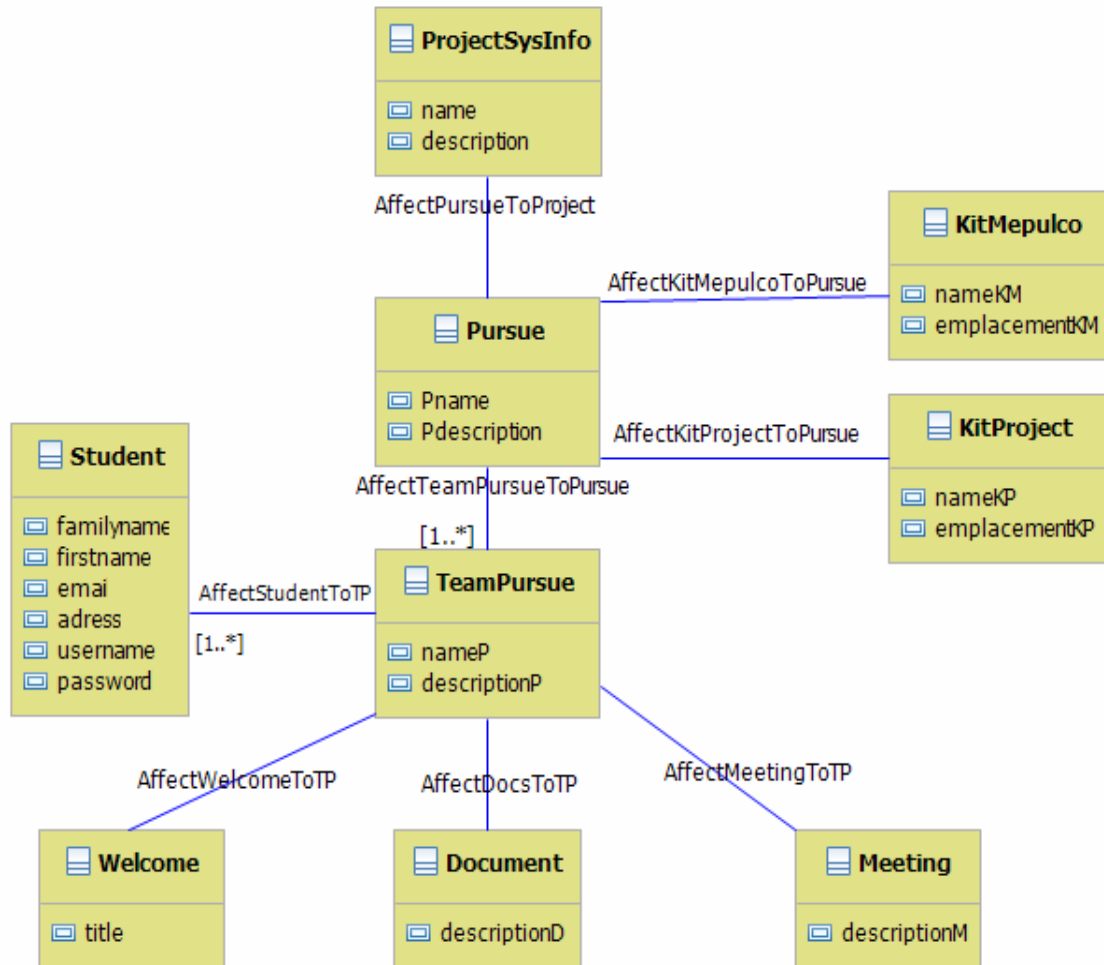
ProjectSysInfo
name
description

AffectPursueToProject

KitMepulco
nameKM
emplacementKM

AffectKitMepulcoToPursue

Pursue
Pname
Pdescription

AffectKitProjectToPursue

KitProject
nameKP
emplacementKP

Student
familyname
firstname
emai
adress
username
password

AffectTeamPursueToPursue

[1..*]

AffectStudentToTP

[1..*]

TeamPursue
nameP
descriptionP

AffectWelcomeToTP

AffectDocsToTP

AffectMeetingToTP

Welcome
title

Document
descriptionD

Meeting
descriptionM